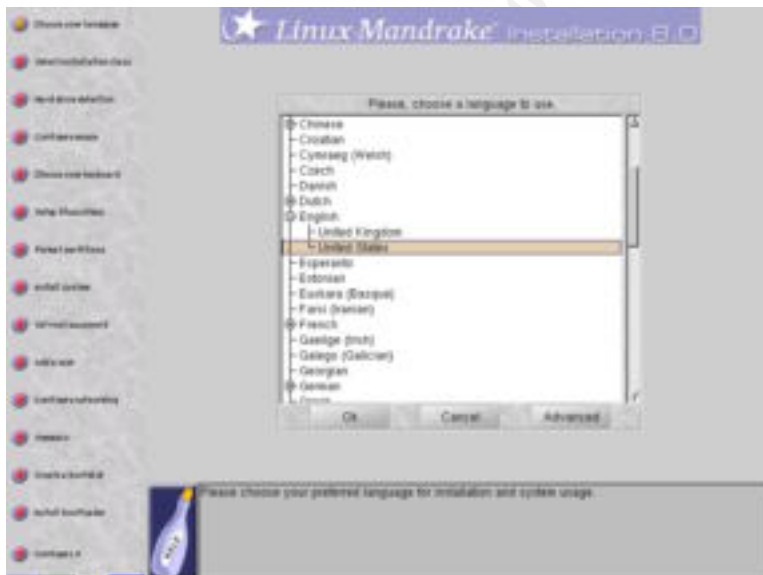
Choose your language
Select installation class
Hard drive detection
Configure mouse
Choose your keyboard
Setup filesystems
Format partitions
Install system
Set root password
Add a user
Configure networking
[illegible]
Create a bootdisk
Install bootloader
Configure X

Linux Mandrake Installation 8.0

Please, choose a language to use.

Chinese
Croatian
Cymraeg (Welsh)
Czech
Danish
Dutch
English
United Kingdom
United States
Esperanto
Estonian
Euskara (Basque)
Farsi (Iranian)
French
Gaeilge (Irish)
Galego (Galician)
Georgian
German
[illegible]

Ok
Cancel
Advanced

Please choose your preferred language for installation and system usage.